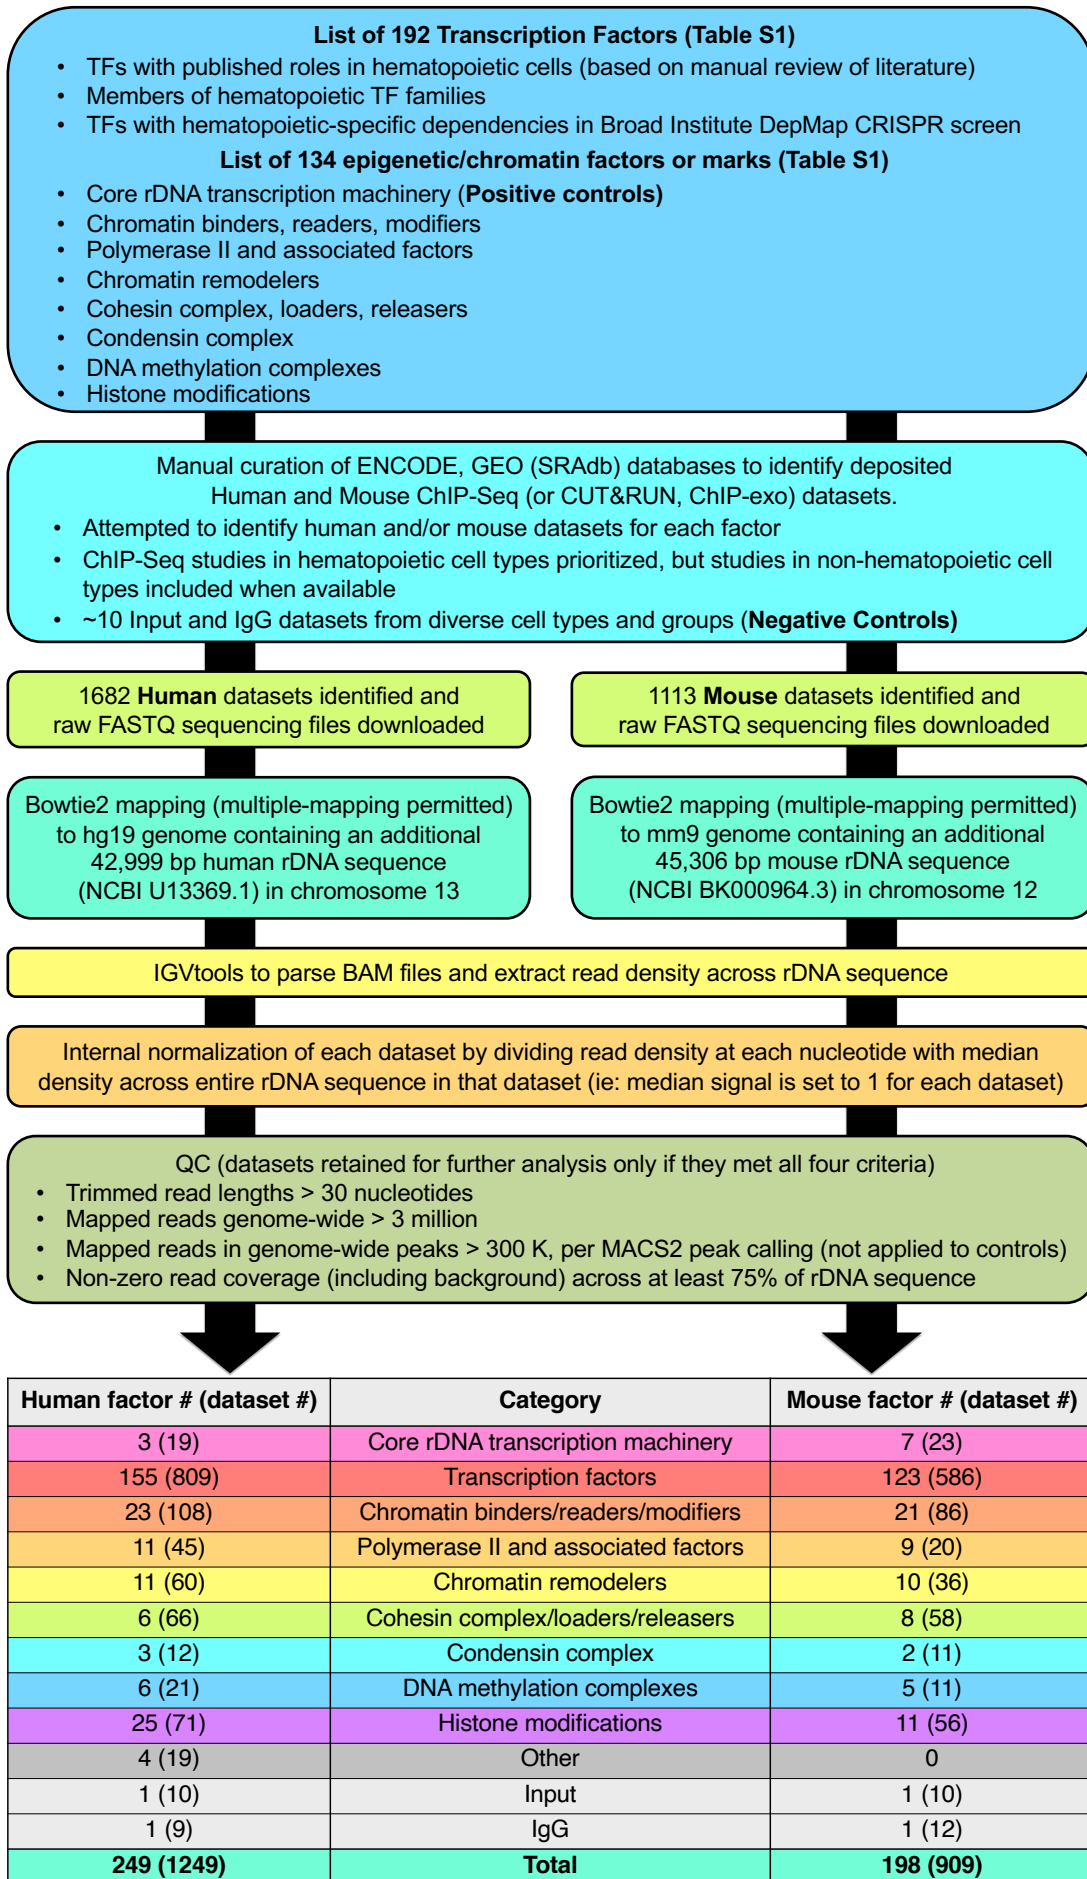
**List of 192 Transcription Factors (Table S1)**
• TFs with published roles in hematopoietic cells (based on manual review of literature)
• Members of hematopoietic TF families
• TFs with hematopoietic-specific dependencies in Broad Institute DepMap CRISPR screen

**List of 134 epigenetic/chromatin factors or marks (Table S1)**
• Core rDNA transcription machinery (**Positive controls)**
• Chromatin binders, readers, modifiers
• Polymerase II and associated factors
• Chromatin remodelers
• Cohesin complex, loaders, releasers
• Condensin complex
• DNA methylation complexes
• Histone modifications

Manual curation of ENCODE, GEO (SRAdb) databases to identify deposited Human and Mouse ChIP-Seq (or CUT&RUN, ChIP-exo) datasets.
• Attempted to identify human and/or mouse datasets for each factor
• ChIP-Seq studies in hematopoietic cell types prioritized, but studies in non-hematopoietic cell types included when available
• ~10 Input and IgG datasets from diverse cell types and groups (**Negative Controls)**

1682 **Human** datasets identified and raw FASTQ sequencing files downloaded

1113 **Mouse** datasets identified and raw FASTQ sequencing files downloaded

Bowtie2 mapping (multiple-mapping permitted) to hg19 genome containing an additional 42,999 bp human rDNA sequence (NCBI U13369.1) in chromosome 13

Bowtie2 mapping (multiple-mapping permitted) to mm9 genome containing an additional 45,306 bp mouse rDNA sequence (NCBI BK000964.3) in chromosome 12

IGVtools to parse BAM files and extract read density across rDNA sequence

Internal normalization of each dataset by dividing read density at each nucleotide with median density across entire rDNA sequence in that dataset (ie: median signal is set to 1 for each dataset)

QC (datasets retained for further analysis only if they met all four criteria)
• Trimmed read lengths > 30 nucleotides
• Mapped reads genome-wide > 3 million
• Mapped reads in genome-wide peaks > 300 K, per MACS2 peak calling (not applied to controls)
• Non-zero read coverage (including background) across at least 75% of rDNA sequence

| **Human factor # (dataset #)** | **Category** | **Mouse factor # (dataset #)** |
|---|---|---|
| 3 (19) | Core rDNA transcription machinery | 7 (23) |
| 155 (809) | Transcription factors | 123 (586) |
| 23 (108) | Chromatin binders/readers/modifiers | 21 (86) |
| 11 (45) | Polymerase II and associated factors | 9 (20) |
| 11 (60) | Chromatin remodelers | 10 (36) |
| 6 (66) | Cohesin complex/loaders/releasers | 8 (58) |
| 3 (12) | Condensin complex | 2 (11) |
| 6 (21) | DNA methylation complexes | 5 (11) |
| 25 (71) | Histone modifications | 11 (56) |
| 4 (19) | Other | 0 |
| 1 (10) | Input | 1 (10) |
| 1 (9) | IgG | 1 (12) |
| **249 (1249)** | **Total** | **198 (909)** |